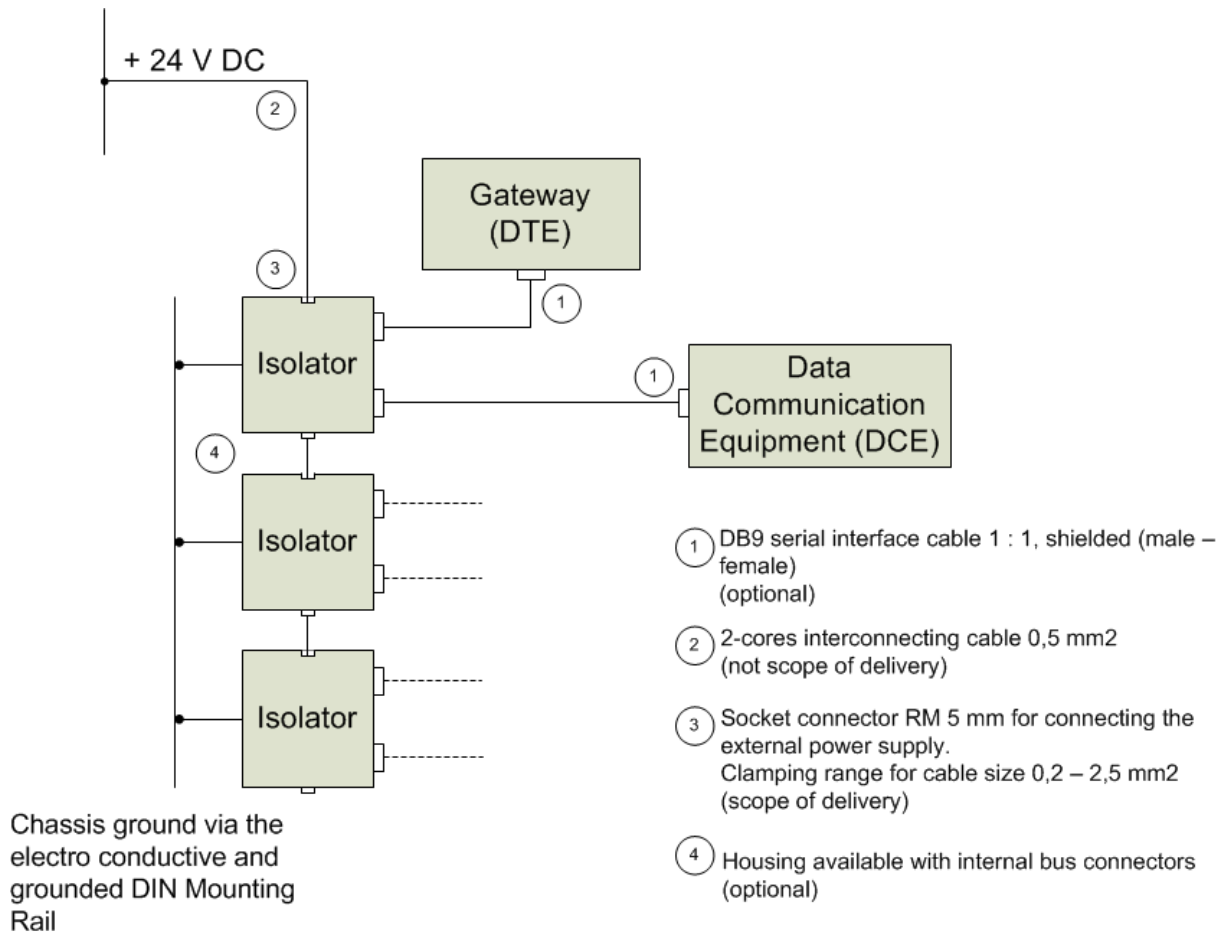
+ 24 V DC

2

Gateway (DTE)

3

1

Isolator

1

Data Communication Equipment (DCE)

4

Isolator

Isolator

1 DB9 serial interface cable 1 : 1, shielded (male – female) (optional)

2 2-cores interconnecting cable 0,5 mm2 (not scope of delivery)

3 Socket connector RM 5 mm for connecting the external power supply. Clamping range for cable size 0,2 – 2,5 mm2 (scope of delivery)

4 Housing available with internal bus connectors (optional)

Chassis ground via the electro conductive and grounded DIN Mounting Rail